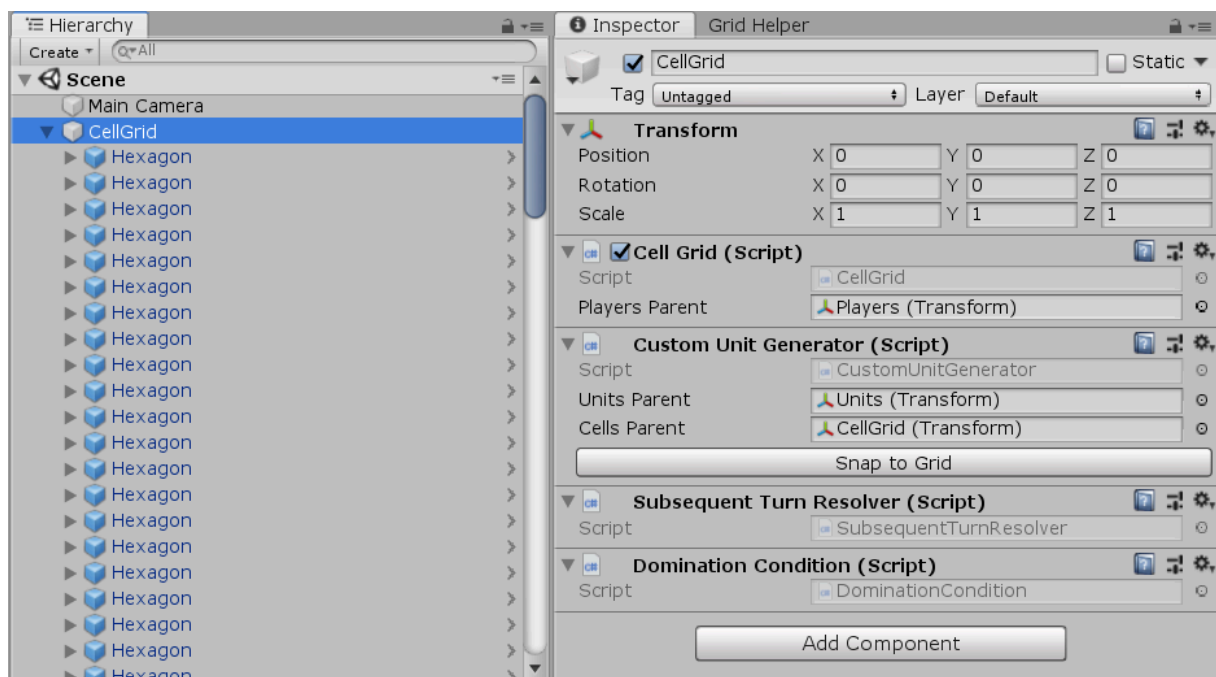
Hierarchy

Create ▾ Q▾All

Scene

Main Camera

CellGrid

Hexagon

Hexagon

Hexagon

Hexagon

Hexagon

Hexagon

Hexagon

Hexagon

Hexagon

Hexagon

Hexagon

Hexagon

Hexagon

Hexagon

Hexagon

Hexagon

Hexagon

Hexagon

Hexagon

Hexagon

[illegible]

Inspector Grid Helper

CellGrid

Static

Tag Untagged Layer Default

Transform

| | | | |
|---|---|---|---|
| Position | X 0 | Y 0 | Z 0 |
| Rotation | X 0 | Y 0 | Z 0 |
| Scale | X 1 | Y 1 | Z 1 |

Cell Grid (Script)

Script CellGrid

Players Parent Players (Transform)

Custom Unit Generator (Script)

Script CustomUnitGenerator

Units Parent Units (Transform)

Cells Parent CellGrid (Transform)

Snap to Grid

Subsequent Turn Resolver (Script)

Script SubsequentTurnResolver

Domination Condition (Script)

Script DominationCondition

Add Component